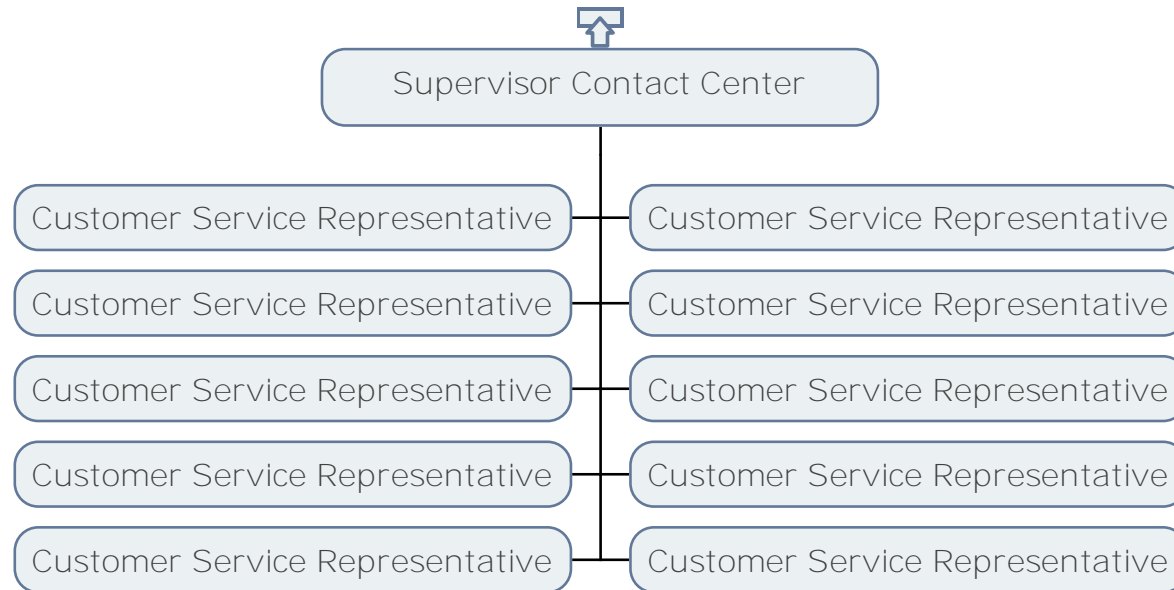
Supervisor Contact Center

Customer Service Representative
Customer Service Representative
Customer Service Representative
Customer Service Representative
Customer Service Representative
Customer Service Representative
Customer Service Representative
Customer Service Representative
Customer Service Representative
Customer Service Representative